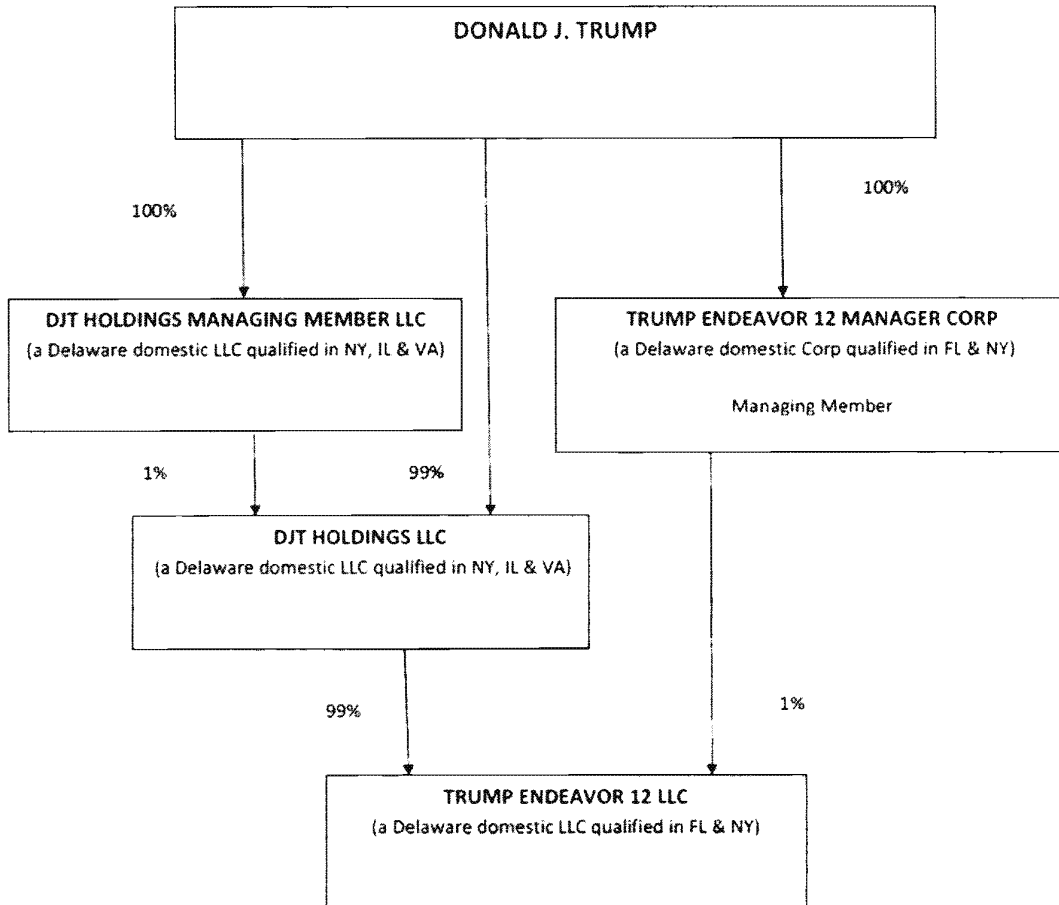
DONALD J. TRUMP

100%

100%

DJT HOLDINGS MANAGING MEMBER LLC
(a Delaware domestic LLC qualified in NY, IL & VA)

TRUMP ENDEAVOR 12 MANAGER CORP
(a Delaware domestic Corp qualified in FL & NY)

Managing Member

1%

99%

DJT HOLDINGS LLC
(a Delaware domestic LLC qualified in NY, IL & VA)

99%

1%

TRUMP ENDEAVOR 12 LLC
(a Delaware domestic LLC qualified in FL & NY)